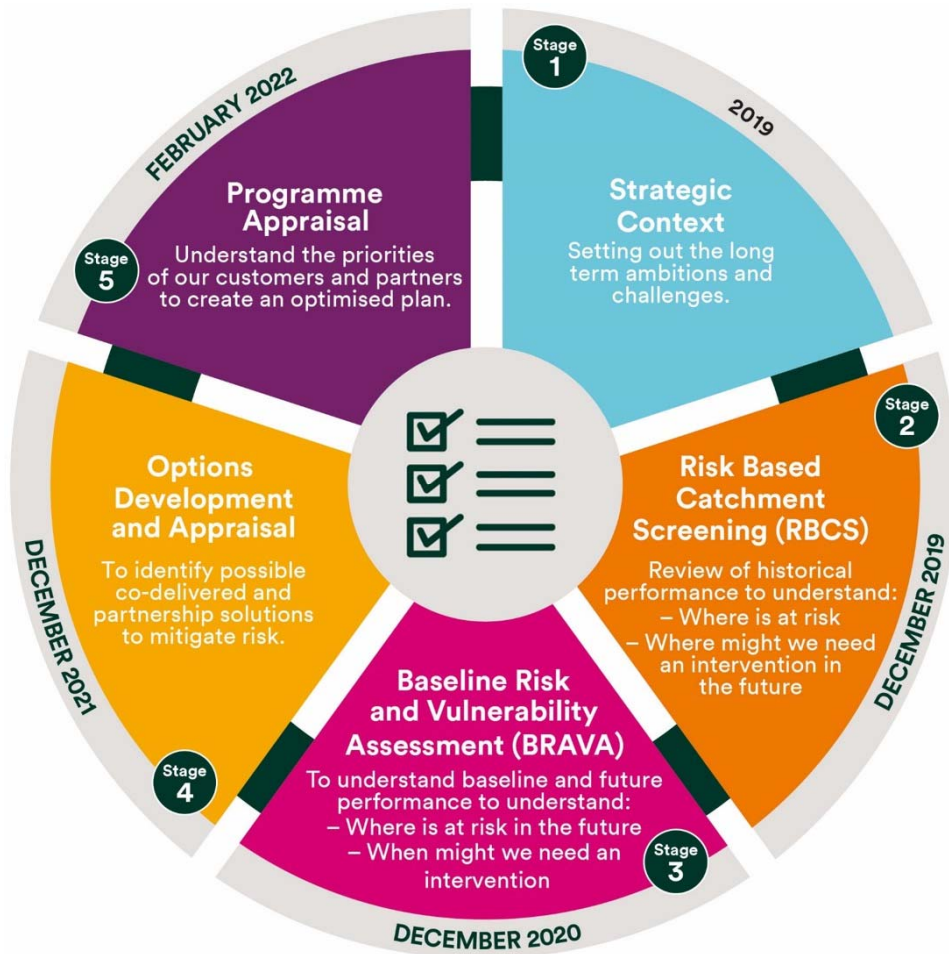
Stage 1

2019

Strategic Context

Setting out the long term ambitions and challenges.

Stage 2

DECEMBER 2019

Risk Based Catchment Screening (RBCS)

Review of historical performance to understand:
– Where is at risk
– Where might we need an intervention in the future

Stage 3

DECEMBER 2020

Baseline Risk and Vulnerability Assessment (BRAVA)

To understand baseline and future performance to understand:
– Where is at risk in the future
– When might we need an intervention

Stage 4

DECEMBER 2021

Options Development and Appraisal

To identify possible co-delivered and partnership solutions to mitigate risk.

Stage 5

FEBRUARY 2022

Programme Appraisal

Understand the priorities of our customers and partners to create an optimised plan.